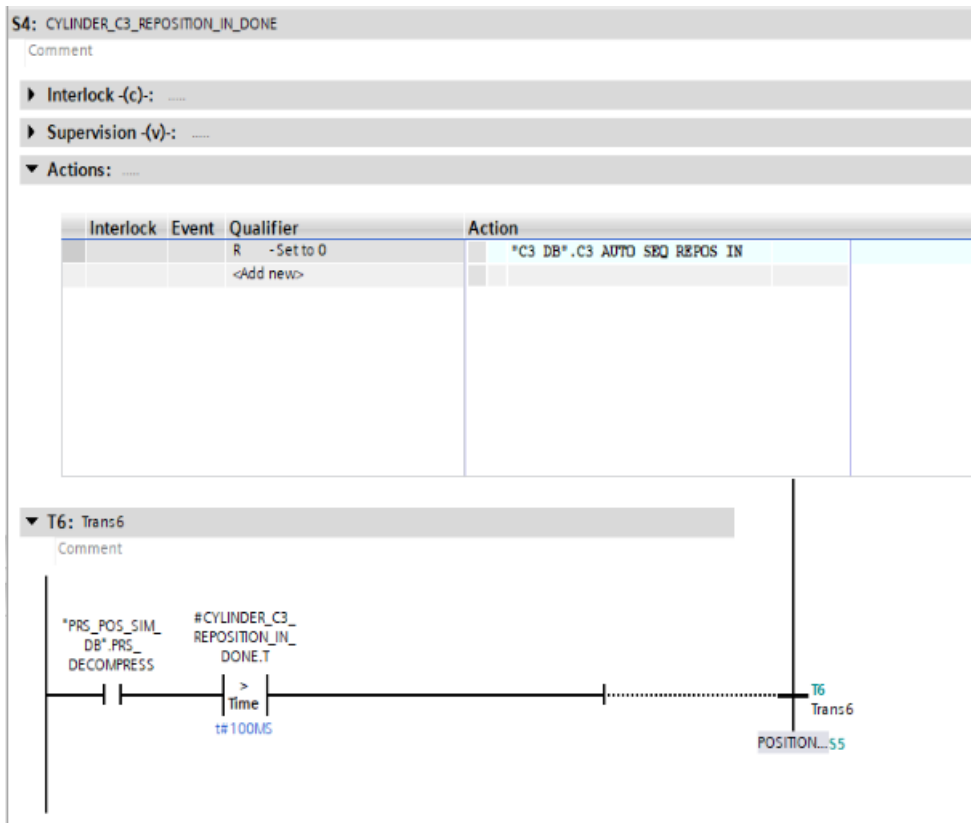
S4: CYLINDER_C3_REPOSITION_IN_DONE

Comment

Interlock -(c)-: ......

Supervision -(v)-: ......

Actions: ......

| Interlock | Event | Qualifier | Action |
|---|---|---|---|
| | | R -Set to 0 | "C3 DB".C3 AUTO SEQ REPOS IN |
| | | <Add new> | |

T6: Trans6

Comment

"PRS_POS_SIM_DB".PRS_DECOMPRESS

#CYLINDER_C3_REPOSITION_IN_DONE.T

>
Time

t#100MS

T6
Trans6

POSITION... S5